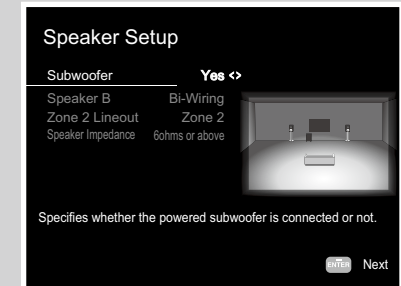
Speaker Setup

| Subwoofer | Yes <> |
|---|---|
| Speaker B | Bi-Wiring |
| Zone 2 Lineout | Zone 2 |
| Speaker Impedance | 6ohms or above |

Specifies whether the powered subwoofer is connected or not.

ENTER Next